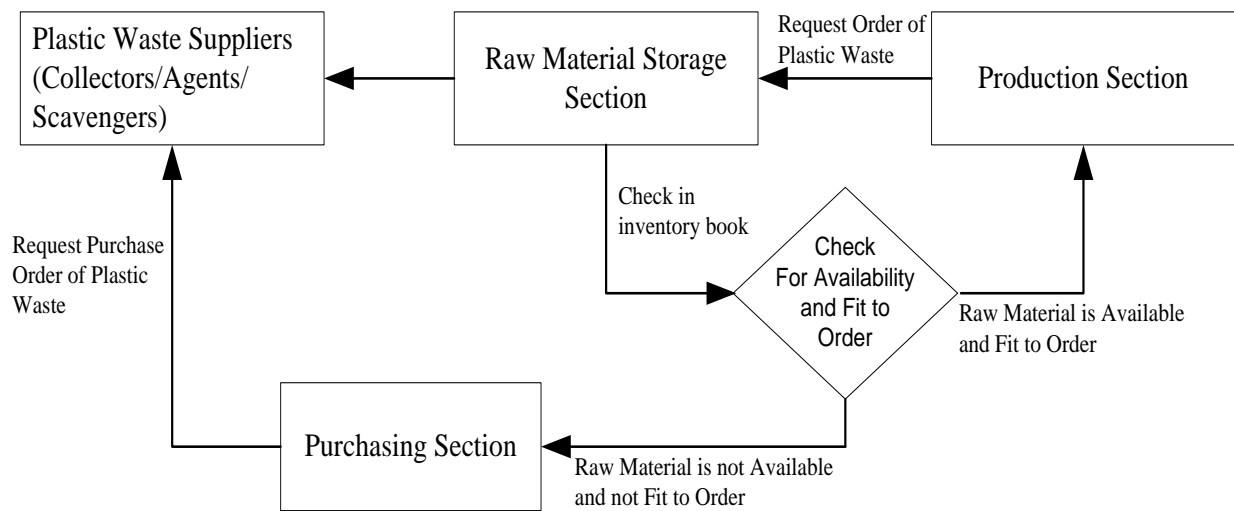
Plastic Waste Suppliers (Collectors/Agents/ Scavengers)

Raw Material Storage Section

Request Order of Plastic Waste

Production Section

Check in inventory book

Check For Availability and Fit to Order

Raw Material is Available and Fit to Order

Request Purchase Order of Plastic Waste

Purchasing Section

Raw Material is not Available and not Fit to Order